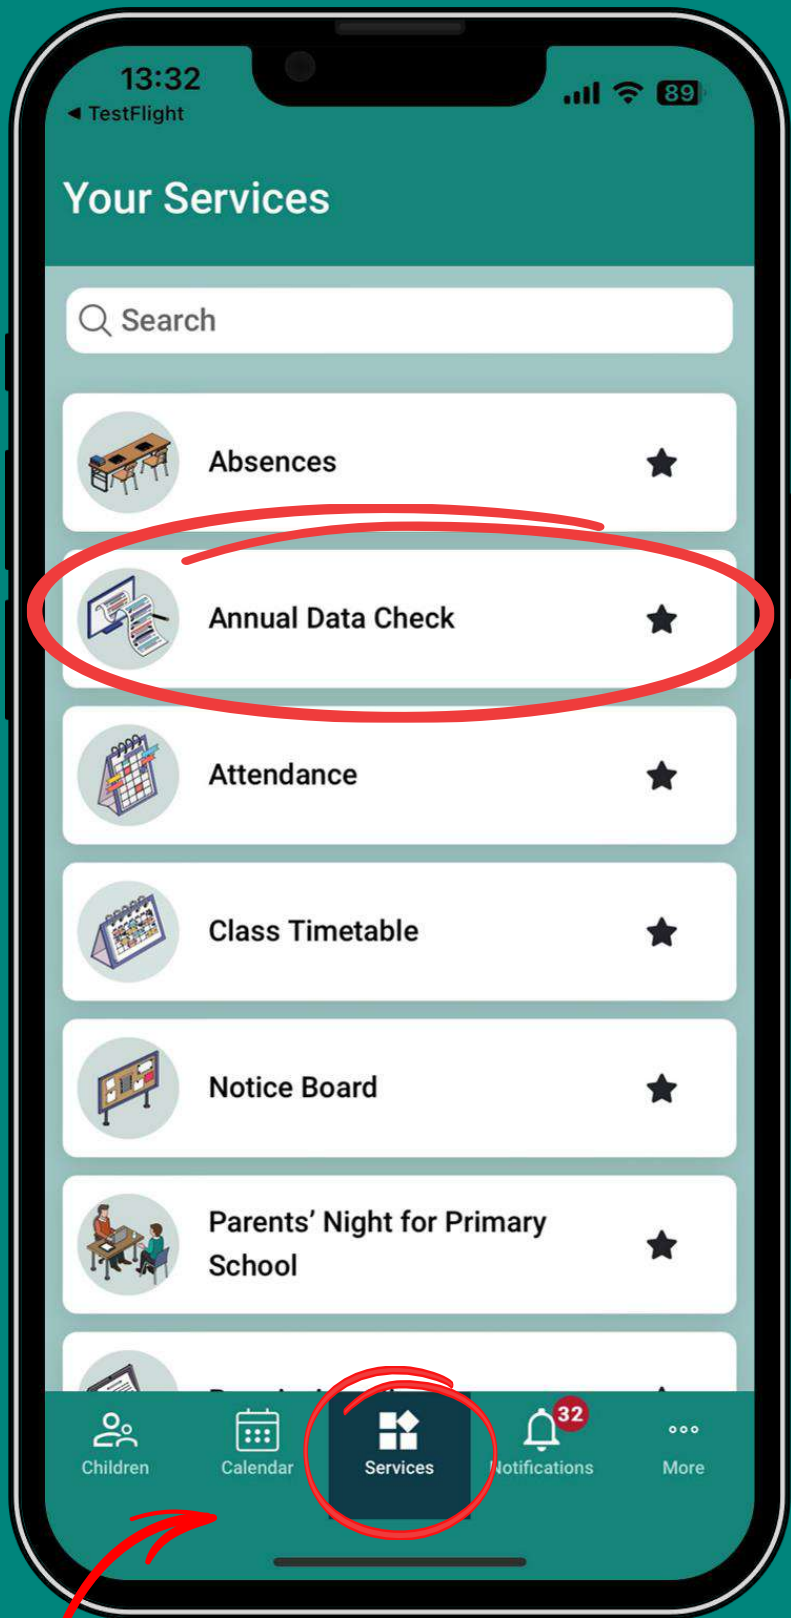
13:32
◂ TestFlight
89

Your Services

Search

Absences

Annual Data Check

Attendance

Class Timetable

Notice Board

Parents' Night for Primary School

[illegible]

Children
Calendar
Services
32
Notifications
More